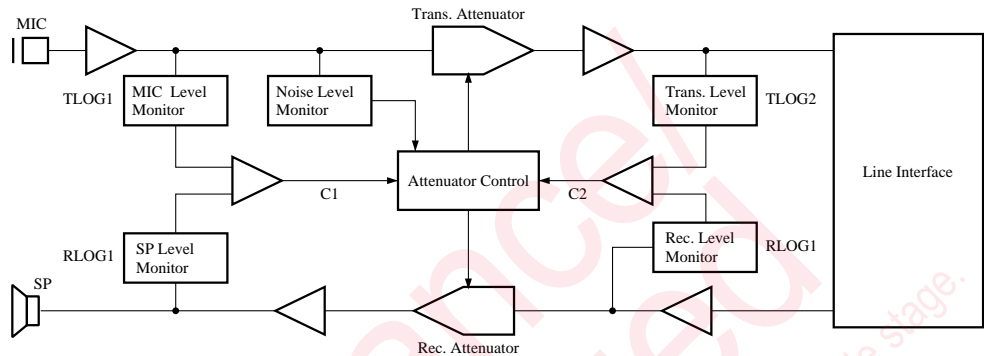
MIC

Trans. Attenuator

TLOG1

MIC Level Monitor

Noise Level Monitor

Trans. Level Monitor

TLOG2

Attenuator Control

C1

C2

Line Interface

RLOG1

SP Level Monitor

Rec. Level Monitor

RLOG1

SP

Rec. Attenuator

Cancelled

the stage.